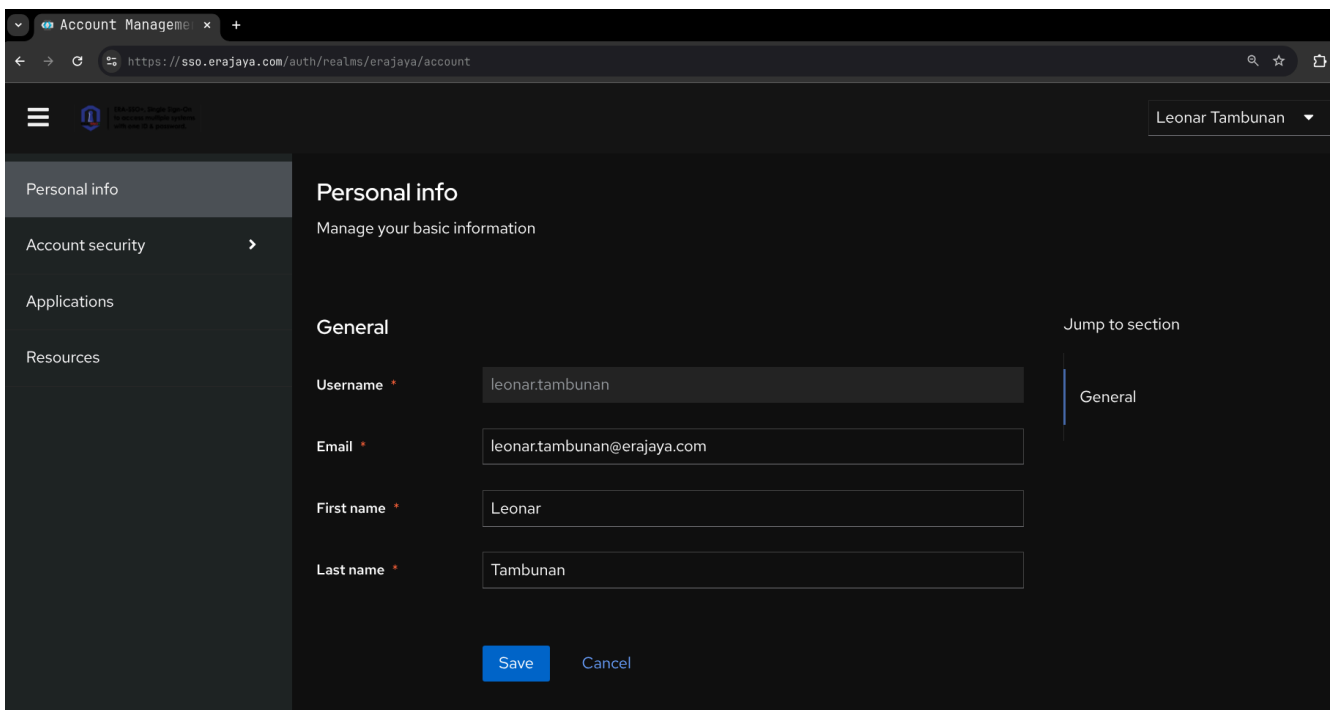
Account Manageme ×
https://sso.erajaya.com/auth/realms/erajaya/account

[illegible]

Leonar Tambunan

Personal info
Account security
Applications
Resources

Personal info
Manage your basic information

General

Username * leonar.tambunan
Email * leonar.tambunan@erajaya.com
First name * Leonar
Last name * Tambunan

Save Cancel

Jump to section
General